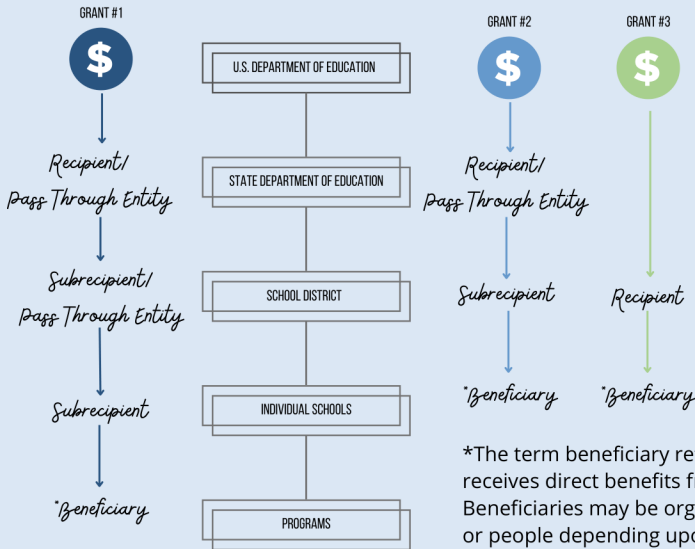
GRANT #1

$

Recipient/
Pass Through Entity

Subrecipient/
Pass Through Entity

Subrecipient

*Beneficiary

U.S. DEPARTMENT OF EDUCATION

STATE DEPARTMENT OF EDUCATION

SCHOOL DISTRICT

INDIVIDUAL SCHOOLS

PROGRAMS

GRANT #2

$

Recipient/
Pass Through Entity

Subrecipient

*Beneficiary

GRANT #3

$

Recipient

*Beneficiary

*The term beneficiary re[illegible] receives direct benefits f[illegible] Beneficiaries may be org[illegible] or people depending upo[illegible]